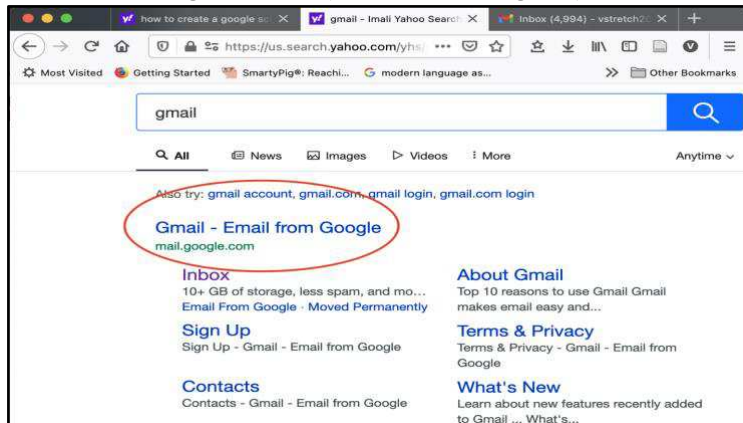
how to create a google sc ×
gmail - Imali Yahoo Search ×
Inbox (4,994) - vstretch2 ×
+
https://us.search.yahoo.com/yhs/ ···
Most Visited
Getting Started
SmartyPig®: Reachi...
modern language as...
»
Other Bookmarks

gmail

All
News
Images
Videos
More
Anytime

Also try: gmail account, gmail.com, gmail login, gmail.com login

Gmail - Email from Google
mail.google.com

Inbox
10+ GB of storage, less spam, and mo...
Email From Google · Moved Permanently

About Gmail
Top 10 reasons to use Gmail Gmail makes email easy and...

Sign Up
Sign Up - Gmail - Email from Google

Terms & Privacy
Terms & Privacy - Gmail - Email from Google

Contacts
Contacts - Gmail - Email from Google

What's New
Learn about new features recently added to Gmail ... What's...